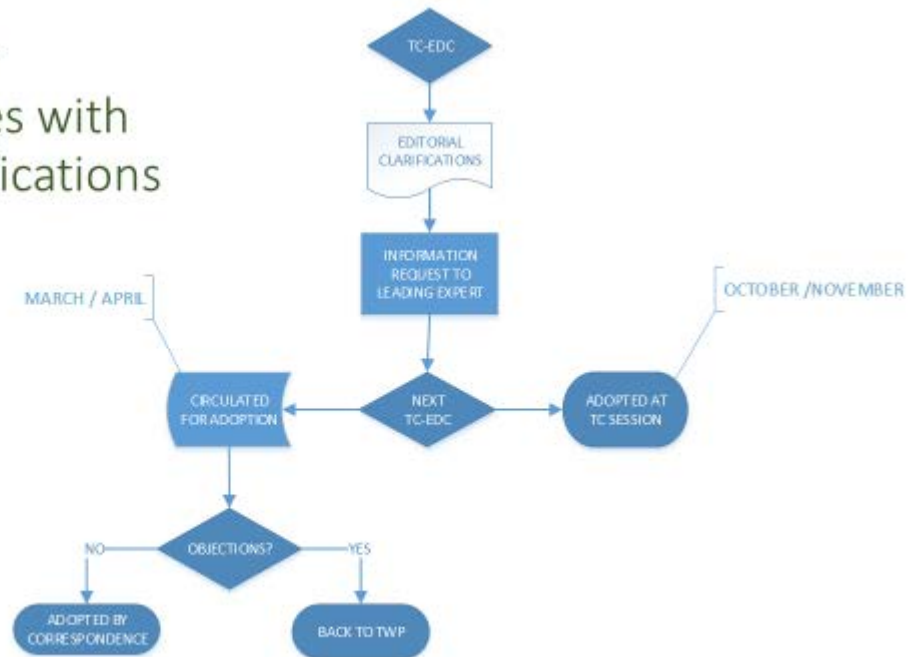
es with
ications

TC-EDC

EDITORIAL CLARIFICATIONS

INFORMATION REQUEST TO LEADING EXPERT

MARCH / APRIL

OCTOBER /NOVEMBER

CIRCULATED FOR ADOPTION

NEXT TC-EDC

ADOPTED AT TC SESSION

NO

OBJECTIONS?

YES

ADOPTED BY CORRESPONDENCE

BACK TO TWP